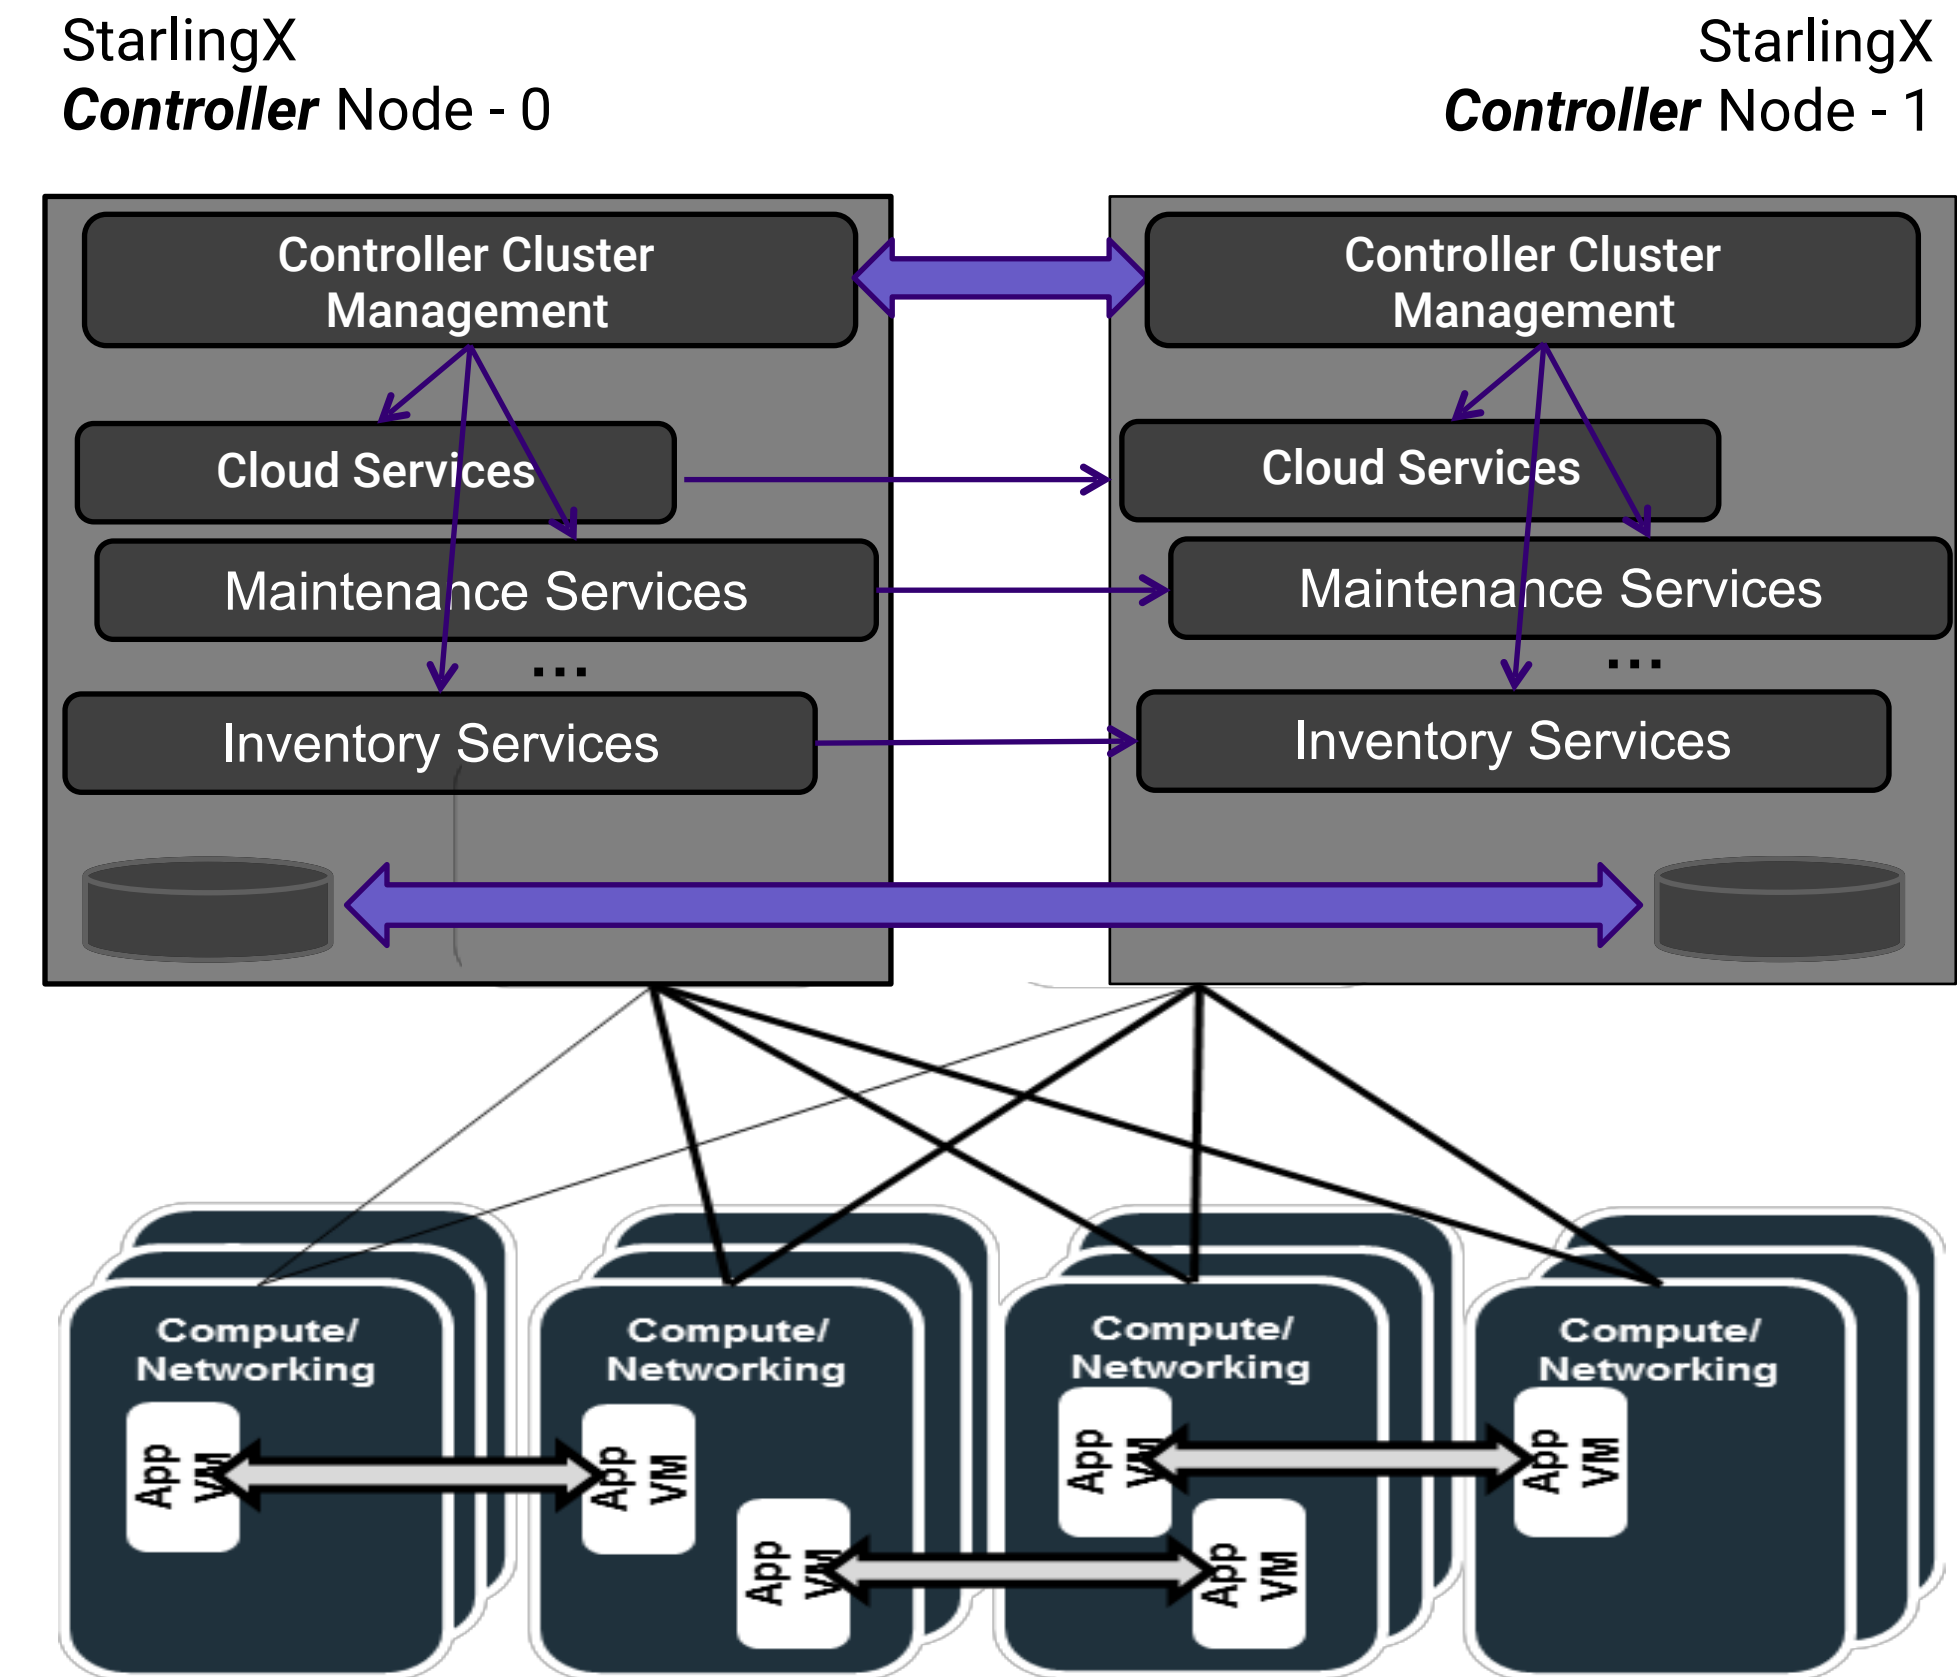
StarlingX
*Controller* Node - 0

StarlingX
*Controller* Node - 1

Controller Cluster Management

Cloud Services

Maintenance Services

...

Inventory Services

Controller Cluster Management

Cloud Services

Maintenance Services

...

Inventory Services

Compute/ Networking

App VM

Compute/ Networking

App VM

App VM

Compute/ Networking

App VM

App VM

Compute/ Networking

App VM